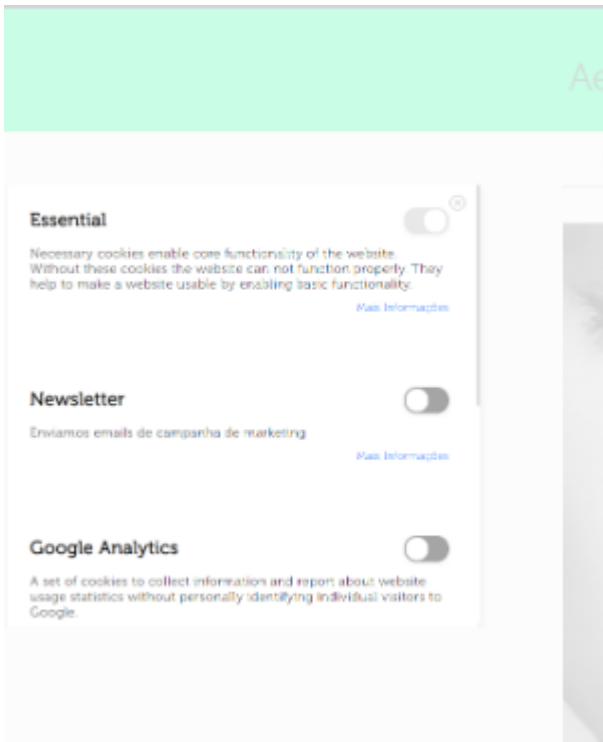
Ae

Essential

Necessary cookies enable core functionality of the website. Without these cookies the website can not function properly. They help to make a website usable by enabling basic functionality.

Mais Informações

Newsletter

Enviamos emails de campanha de marketing

Mais Informações

Google Analytics

A set of cookies to collect information and report about website usage statistics without personally identifying individual visitors to Google.